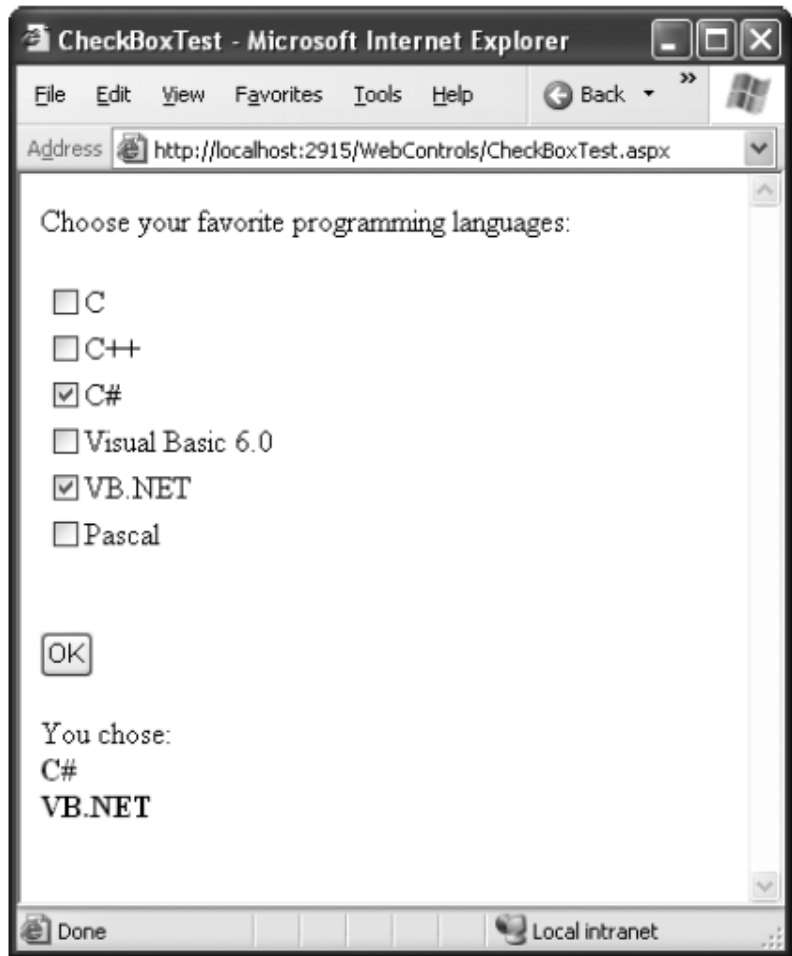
CheckBoxTest - Microsoft Internet Explorer

File Edit View Favorites Tools Help Back

Address http://localhost:2915/WebControls/CheckBoxTest.aspx

Choose your favorite programming languages:

☐ C
☐ C++
☑ C#
☐ Visual Basic 6.0
☑ VB.NET
☐ Pascal

OK

You chose:
**C#**
**VB.NET**

Done Local intranet